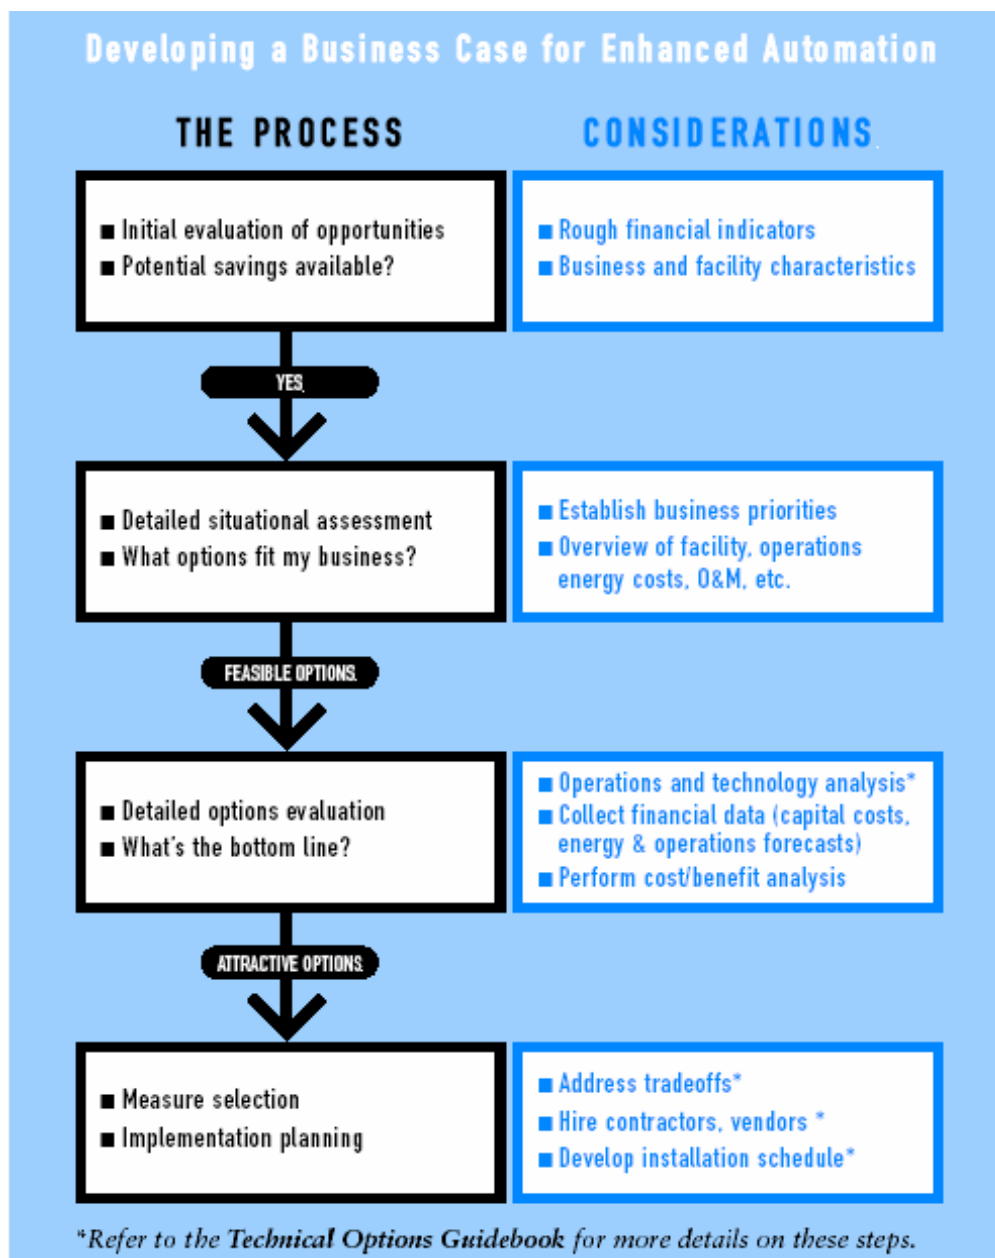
Developing a Business Case for Enhanced Automation

THE PROCESS

CONSIDERATIONS

■ Initial evaluation of opportunities
■ Potential savings available?

■ Rough financial indicators
■ Business and facility characteristics

YES

■ Detailed situational assessment
■ What options fit my business?

■ Establish business priorities
■ Overview of facility, operations energy costs, O&M, etc.

FEASIBLE OPTIONS

■ Detailed options evaluation
■ What's the bottom line?

■ Operations and technology analysis*
■ Collect financial data (capital costs, energy & operations forecasts)
■ Perform cost/benefit analysis

ATTRACTIVE OPTIONS

■ Measure selection
■ Implementation planning

■ Address tradeoffs*
■ Hire contractors, vendors *
■ Develop installation schedule*

*Refer to the Technical Options Guidebook for more details on these steps.